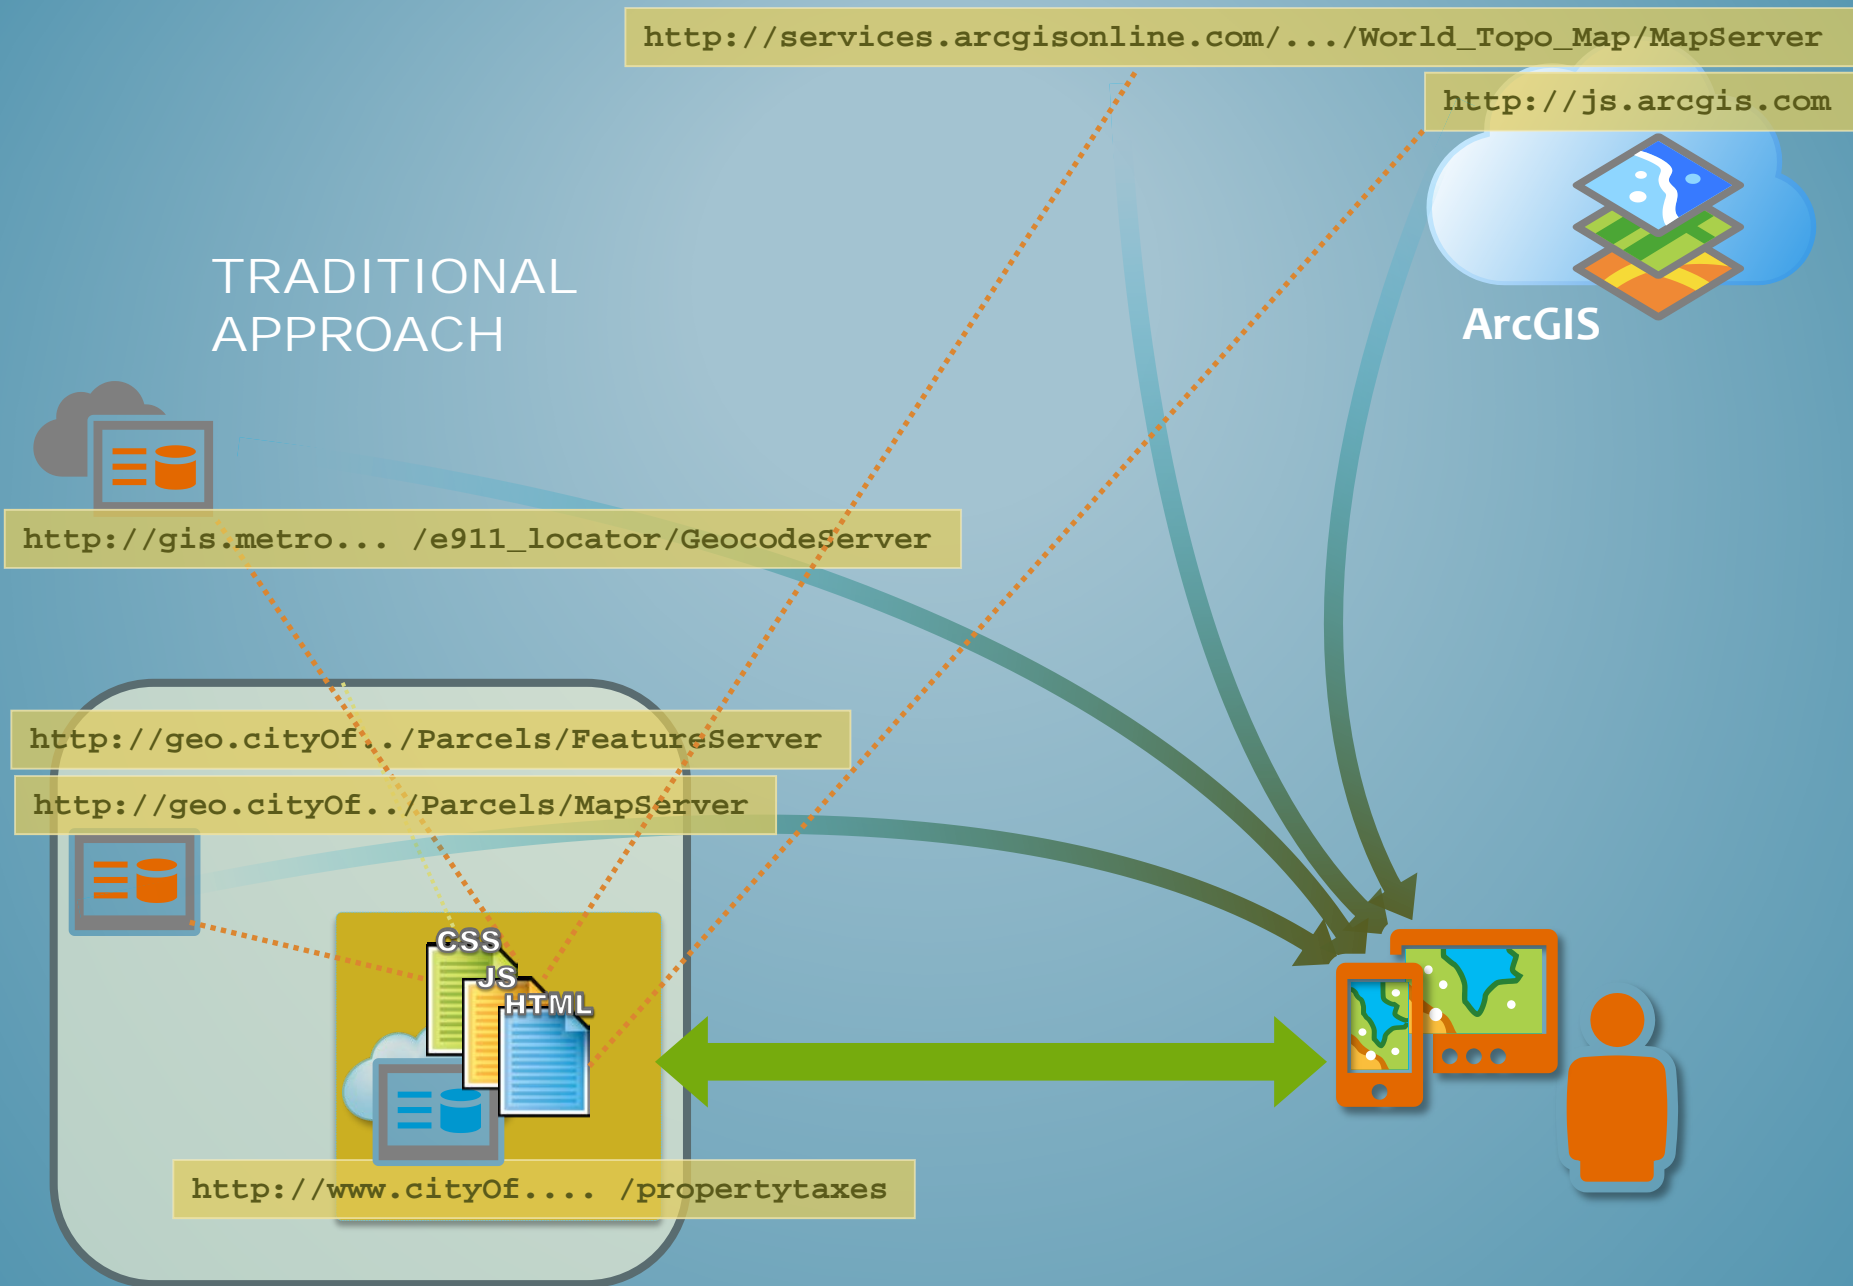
http://services.arcgisonline.com/.../World_Topo_Map/MapServer

http://js.arcgis.com

ArcGIS

TRADITIONAL APPROACH

http://gis.metro... /e911_locator/GeocodeServer

http://geo.cityOf../Parcels/FeatureServer

http://geo.cityOf../Parcels/MapServer

CSS

JS

HTML

http://www.cityOf.... /propertytaxes